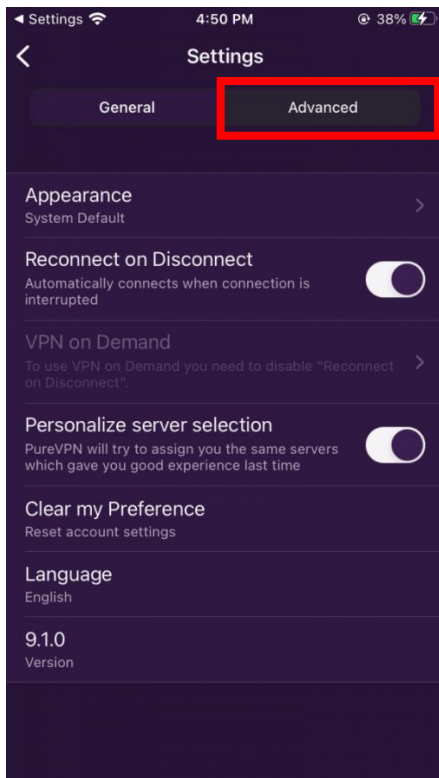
◂ Settings
4:50 PM
38%

Settings

General
Advanced

Appearance
System Default

Reconnect on Disconnect
Automatically connects when connection is interrupted

VPN on Demand
To use VPN on Demand you need to disable "Reconnect on Disconnect".

Personalize server selection
PureVPN will try to assign you the same servers which gave you good experience last time

Clear my Preference
Reset account settings

Language
English

9.1.0
Version